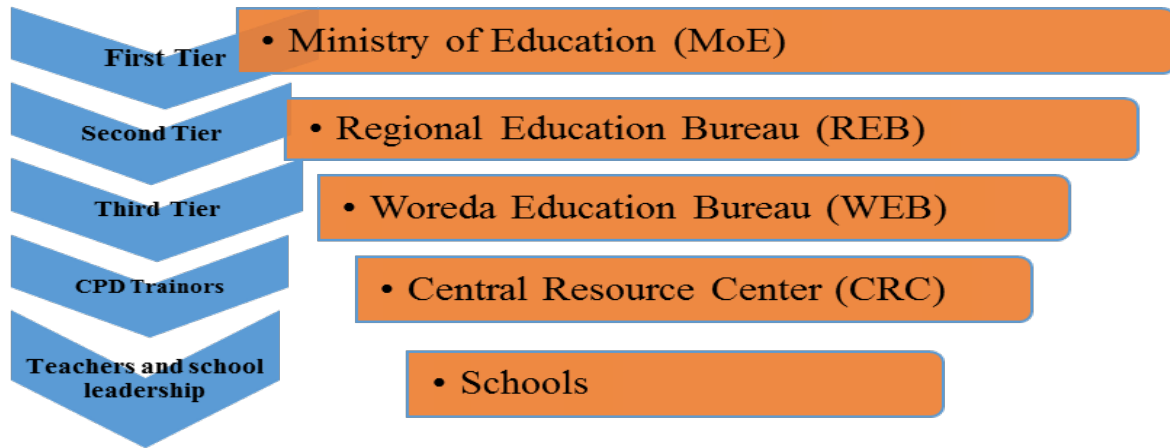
First Tier

• Ministry of Education (MoE)

Second Tier

• Regional Education Bureau (REB)

Third Tier

• Woreda Education Bureau (WEB)

CPD Trainors

• Central Resource Center (CRC)

Teachers and school leadership

• Schools